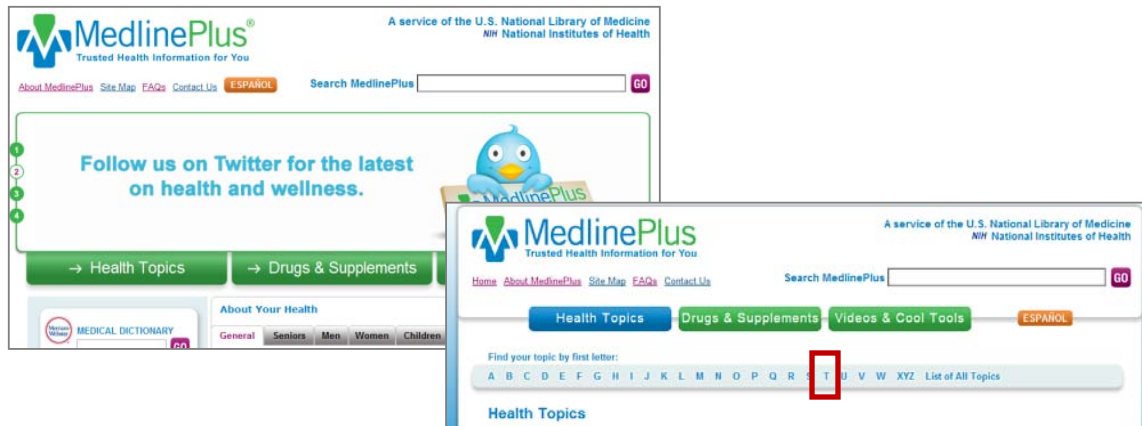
MedlinePlus®
Trusted Health Information for You

A service of the U.S. National Library of Medicine
NIH National Institutes of Health

About MedlinePlus Site Map FAQs Contact Us ESPAÑOL

Search MedlinePlus GO

1
2
3
4

Follow us on Twitter for the latest on health and wellness.

MedlinePlus

→ Health Topics → Drugs & Supplements

Merriam-Webster MEDICAL DICTIONARY GO

About Your Health

General Seniors Men Women Children

MedlinePlus
Trusted Health Information for You

A service of the U.S. National Library of Medicine
NIH National Institutes of Health

Home About MedlinePlus Site Map FAQs Contact Us

Search MedlinePlus GO

Health Topics Drugs & Supplements Videos & Cool Tools ESPAÑOL

Find your topic by first letter:

A B C D E F G H I J K L M N O P Q R S T U V W XYZ List of All Topics

Health Topics